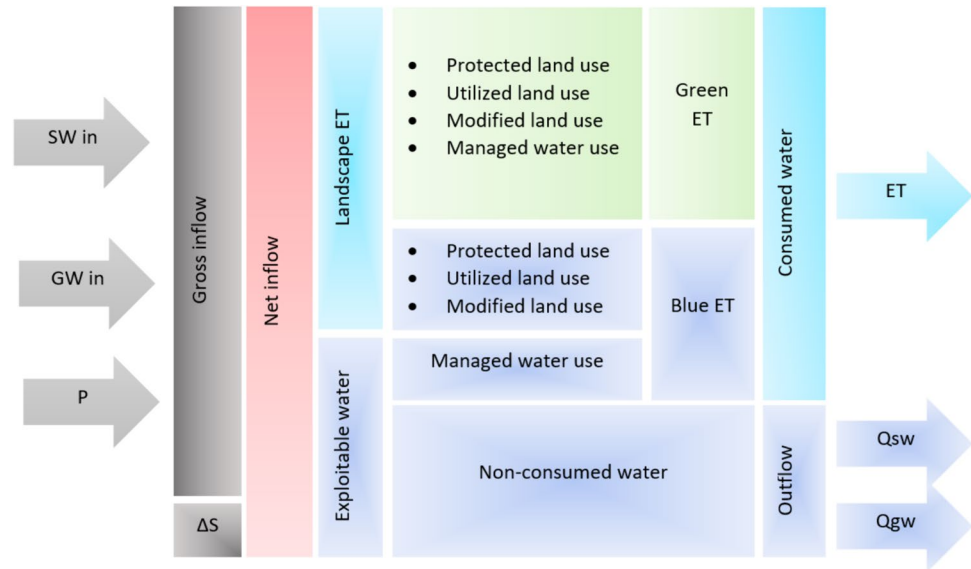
SW in

GW in

P

Gross inflow

ΔS

Net inflow

Landscape ET

Exploitable water

• Protected land use
• Utilized land use
• Modified land use
• Managed water use

Green ET

• Protected land use
• Utilized land use
• Modified land use

Blue ET

Managed water use

Non-consumed water

Consumed water

Outflow

ET

Qsw

Qgw